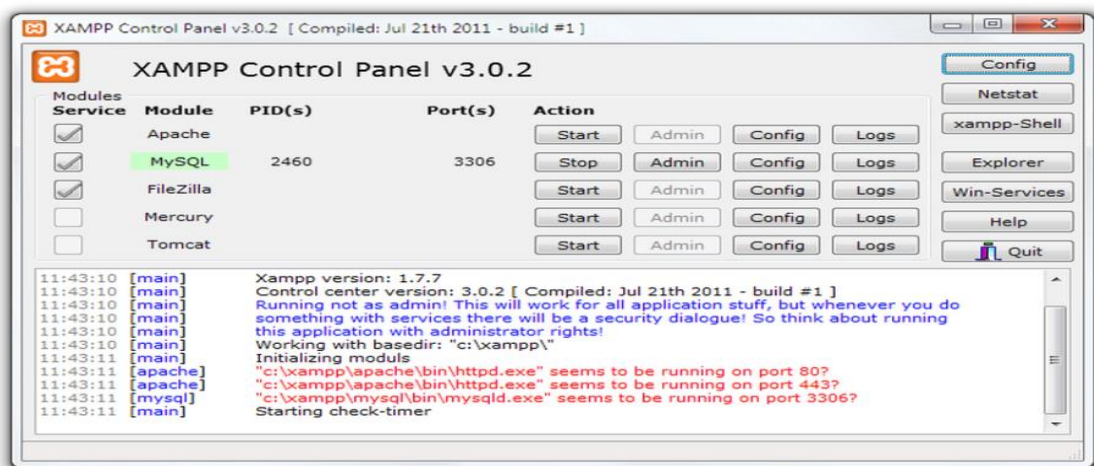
XAMPP Control Panel v3.0.2 [ Compiled: Jul 21th 2011 - build #1 ]

XAMPP Control Panel v3.0.2

Modules

| Service | Module | PID(s) | Port(s) | Action | | | |
|---|---|---|---|---|---|---|---|
| | Apache | | | Start | Admin | Config | Logs |
| | MySQL | 2460 | 3306 | Stop | Admin | Config | Logs |
| | FileZilla | | | Start | Admin | Config | Logs |
| | Mercury | | | Start | Admin | Config | Logs |
| | Tomcat | | | Start | Admin | Config | Logs |

Config
Netstat
xampp-Shell
Explorer
Win-Services
Help
Quit

11:43:10 [main] Xampp version: 1.7.7
11:43:10 [main] Control center version: 3.0.2 [ Compiled: Jul 21th 2011 - build #1 ]
11:43:10 [main] Running not as admin! This will work for all application stuff, but whenever you do
11:43:10 [main] something with services there will be a security dialogue! So think about running
11:43:10 [main] this application with administrator rights!
11:43:10 [main] Working with basedir: "c:\xampp\"
11:43:11 [main] Initializing moduls
11:43:11 [apache] "c:\xampp\apache\bin\httpd.exe" seems to be running on port 80?
11:43:11 [apache] "c:\xampp\apache\bin\httpd.exe" seems to be running on port 443?
11:43:11 [mysql] "c:\xampp\mysql\bin\mysqld.exe" seems to be running on port 3306?
11:43:11 [main] Starting check-timer